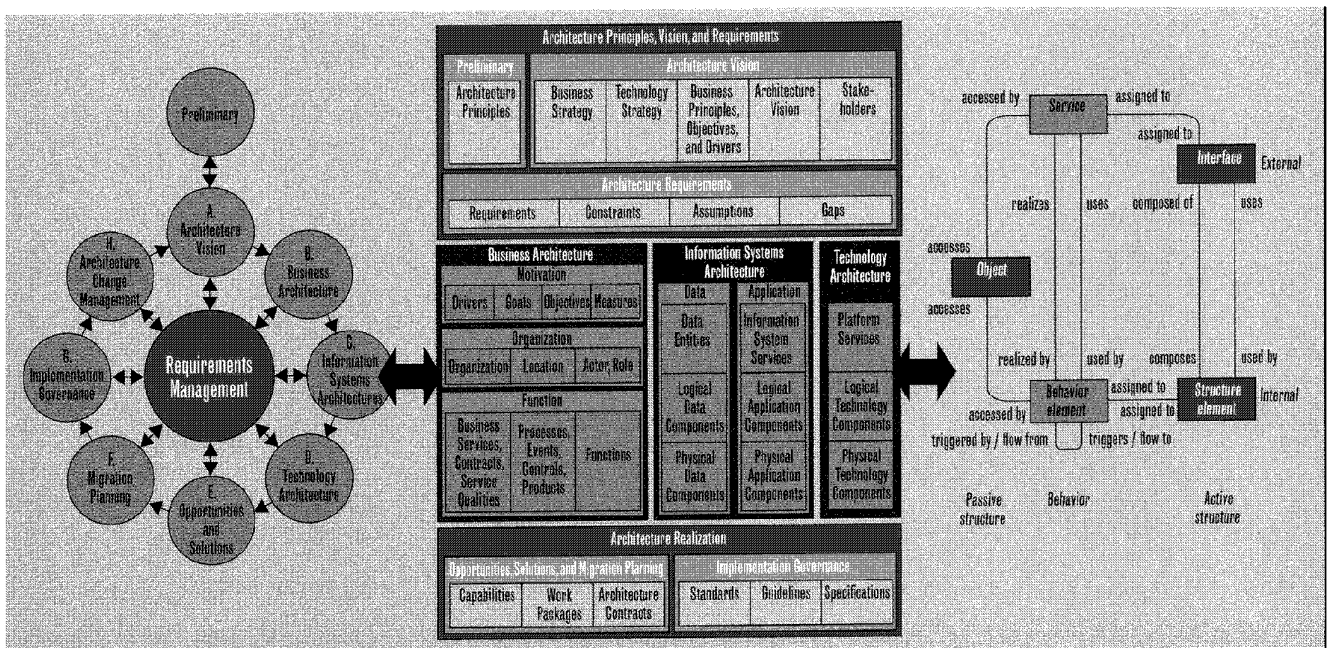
Preliminary

A. Architecture Vision

B. Business Architecture

C. Information Systems Architectures

D. Technology Architecture

E. Opportunities and Solutions

F. Migration Planning

G. Implementation Governance

H. Architecture Change Management

Requirements Management

Architecture Principles, Vision, and Requirements

Preliminary

Architecture Principles

Architecture Vision

Business Strategy

Technology Strategy

Business Principles, Objectives, and Drivers

Architecture Vision

Stakeholders

Architecture Requirements

Requirements

Constraints

Assumptions

Gaps

Business Architecture

Motivation

Drivers

Goals

Objectives

Measures

Organization

Organization

Location

Actor, Role

Function

Business Services, Contracts, Service Qualities

Processes, Events, Controls, Products

Functions

Information Systems Architecture

Data

Data Entities

Logical Data Components

Physical Data Components

Application

Information System Services

Logical Application Components

Physical Application Components

Technology Architecture

Platform Services

Logical Technology Components

Physical Technology Components

Architecture Realization

Opportunities, Solutions, and Migration Planning

Capabilities

Work Packages

Architecture Contracts

Implementation Governance

Standards

Guidelines

Specifications

accessed by

Service

assigned to

assigned to

Interface

External

realizes

uses

composed of

uses

accesses

Object

accesses

realized by

used by

composes

used by

Behavior element

assigned to

Structure element

Internal

accessed by

assigned to

triggered by / flow from

triggers / flow to

Passive structure

Behavior

Active structure